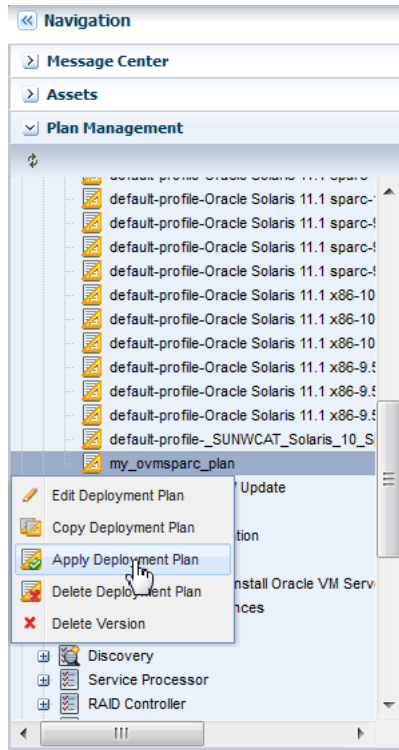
Navigation

Message Center

Assets

Plan Management

default-profile-Oracle Solaris 11.1 sparc-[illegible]
default-profile-Oracle Solaris 11.1 sparc-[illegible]
default-profile-Oracle Solaris 11.1 sparc-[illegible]
default-profile-Oracle Solaris 11.1 sparc-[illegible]
default-profile-Oracle Solaris 11.1 x86-10
default-profile-Oracle Solaris 11.1 x86-10
default-profile-Oracle Solaris 11.1 x86-10
default-profile-Oracle Solaris 11.1 x86-9.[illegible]
default-profile-Oracle Solaris 11.1 x86-9.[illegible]
default-profile-Oracle Solaris 11.1 x86-9.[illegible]
default-profile-_SUNWCAT_Solaris_10_S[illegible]
my_ovmsparc_plan

Edit Deployment Plan
Copy Deployment Plan
Apply Deployment Plan
Delete Deployment Plan
Delete Version

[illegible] Update
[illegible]tion
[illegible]nstall Oracle VM Serv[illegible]
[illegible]nces

Discovery
Service Processor
RAID Controller

III